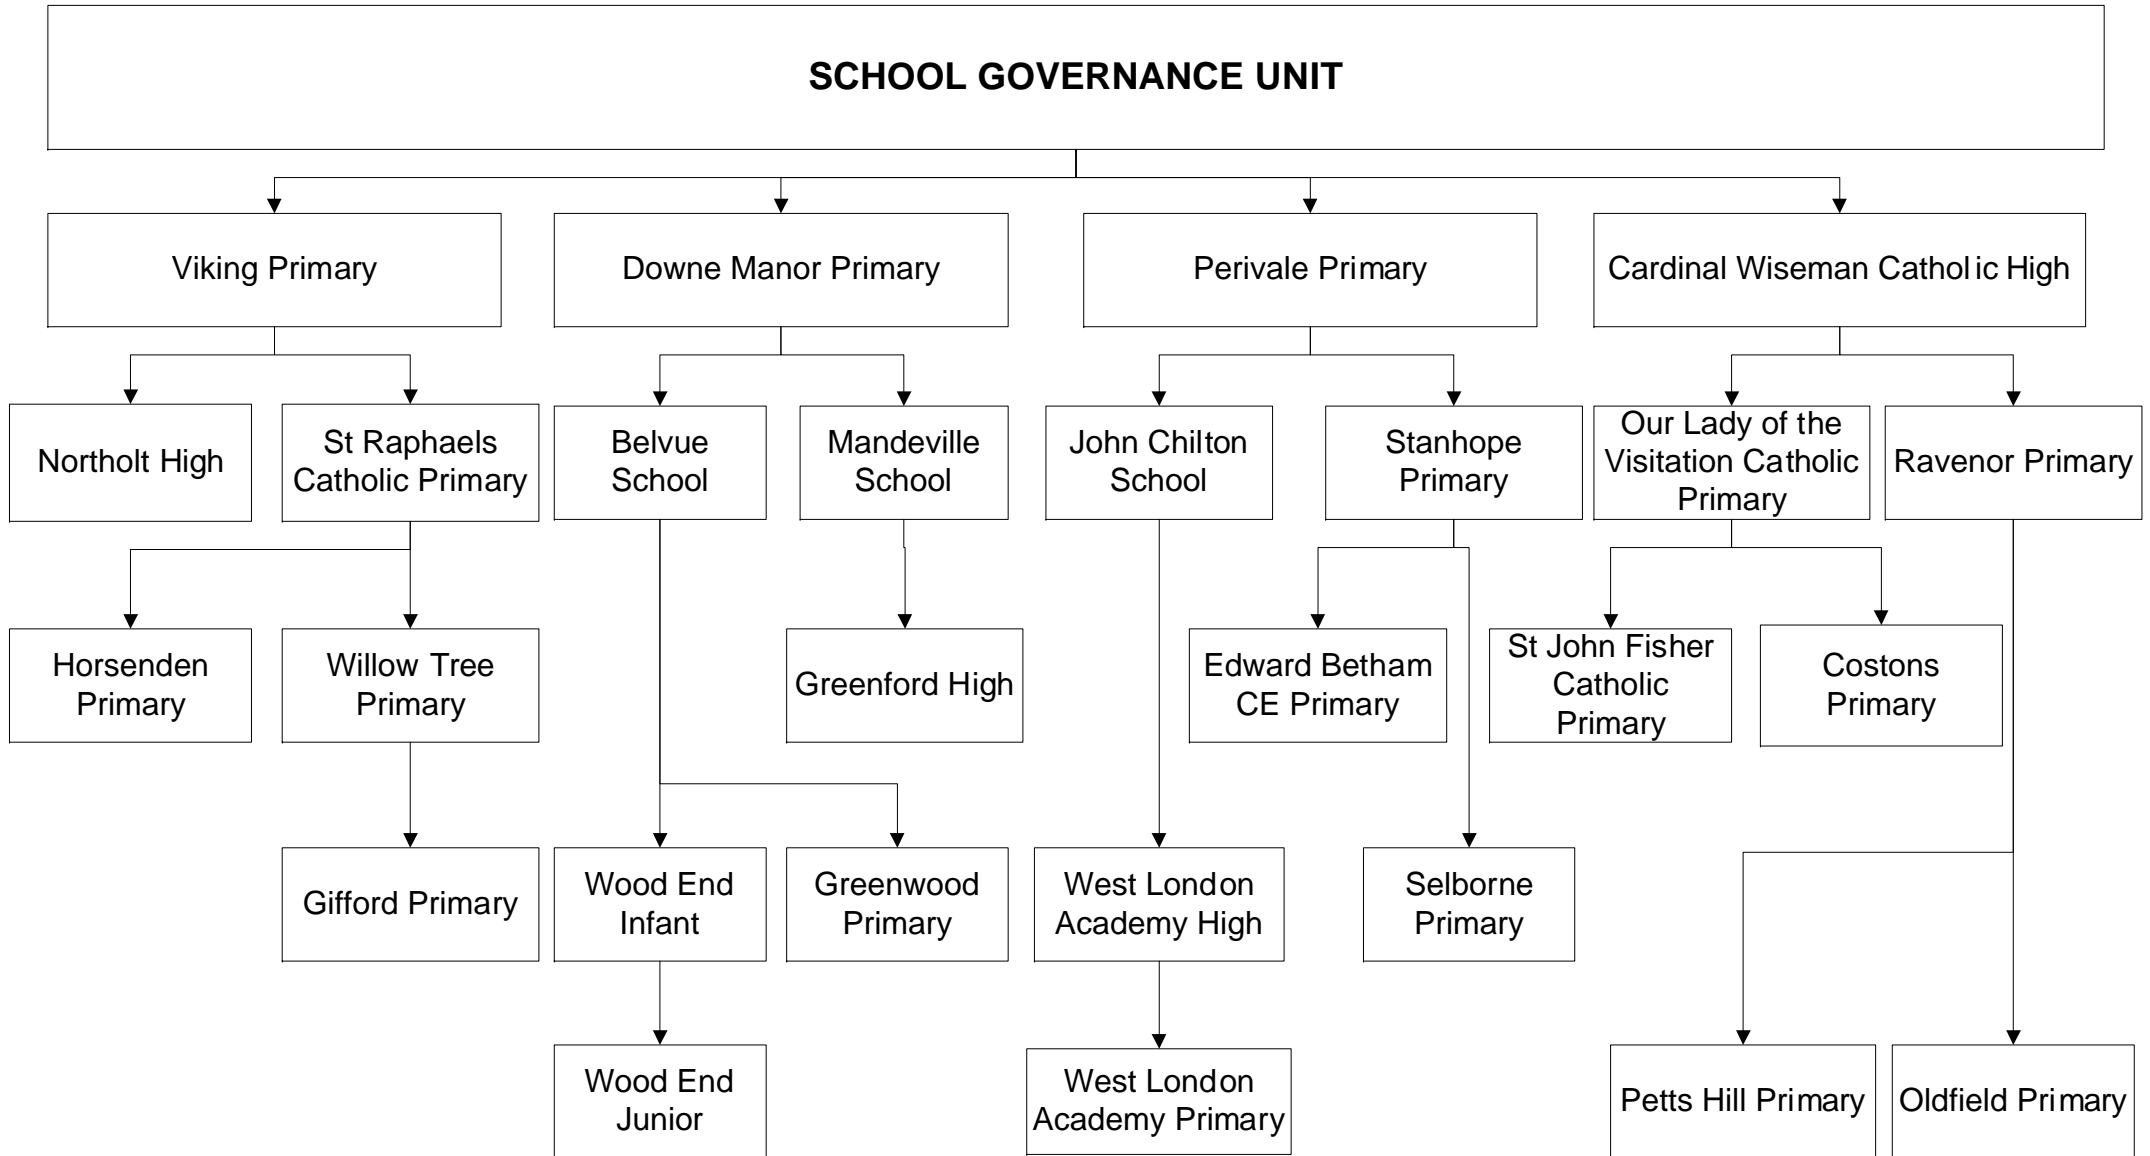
SCHOOL GOVERNANCE UNIT

Viking Primary

Northolt High

St Raphaels Catholic Primary

Horsenden Primary

Willow Tree Primary

Gifford Primary

Downe Manor Primary

Belvue School

Mandeville School

Greenford High

Wood End Infant

Greenwood Primary

Wood End Junior

Perivale Primary

John Chilton School

Stanhope Primary

Edward Betham CE Primary

West London Academy High

Selborne Primary

West London Academy Primary

Cardinal Wiseman Catholic High

Our Lady of the Visitation Catholic Primary

Ravenor Primary

St John Fisher Catholic Primary

Costons Primary

Petts Hill Primary

Oldfield Primary